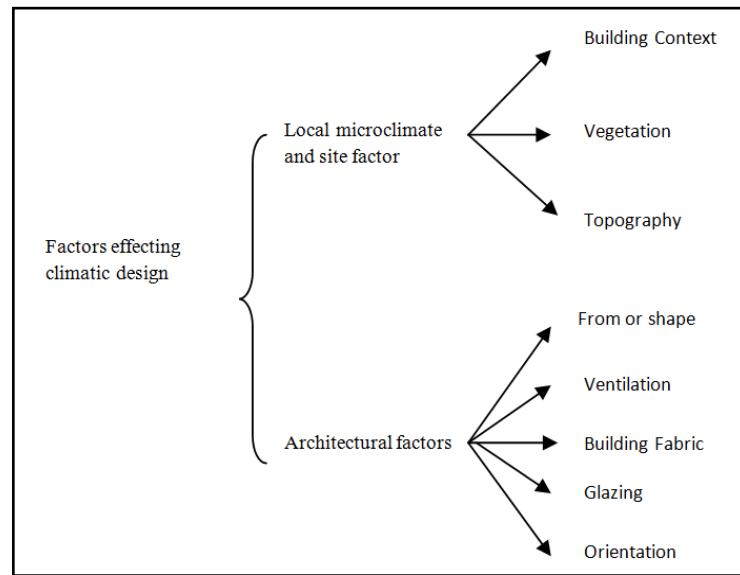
Factors effecting climatic design

Local microclimate and site factor

Building Context

Vegetation

Topography

Architectural factors

From or shape

Ventilation

Building Fabric

Glazing

Orientation